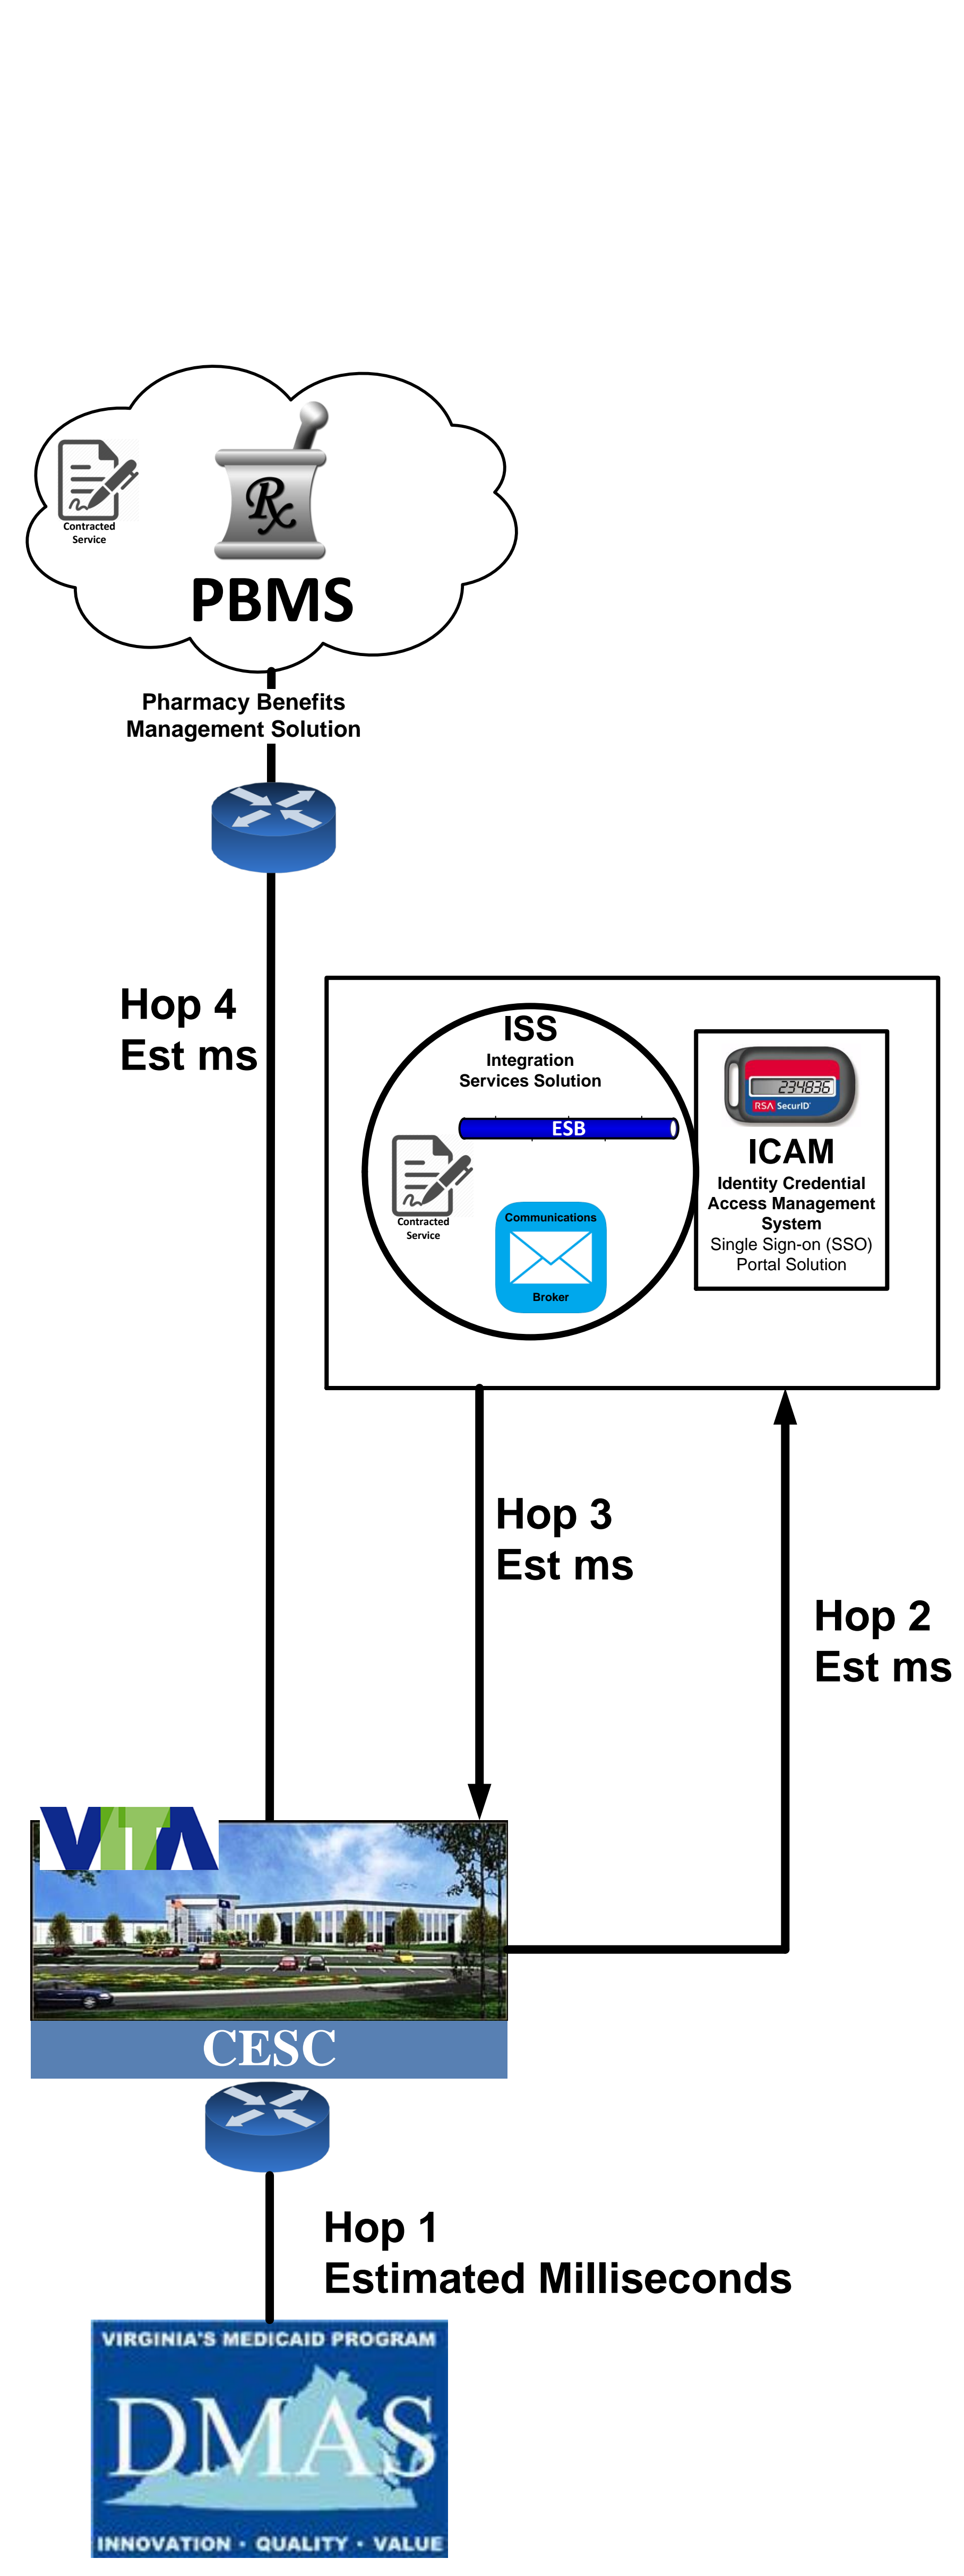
Contracted Service

$R_x$

PBMS

Pharmacy Benefits Management Solution

Hop 4
Est ms

ISS
Integration Services Solution

ESB

Contracted Service

Communications

Broker

234836

RSA SecurID

ICAM
Identity Credential Access Management System
Single Sign-on (SSO) Portal Solution

Hop 3
Est ms

Hop 2
Est ms

VITA

CESC

Hop 1
Estimated Milliseconds

VIRGINIA'S MEDICAID PROGRAM
DMAS
INNOVATION · QUALITY · VALUE